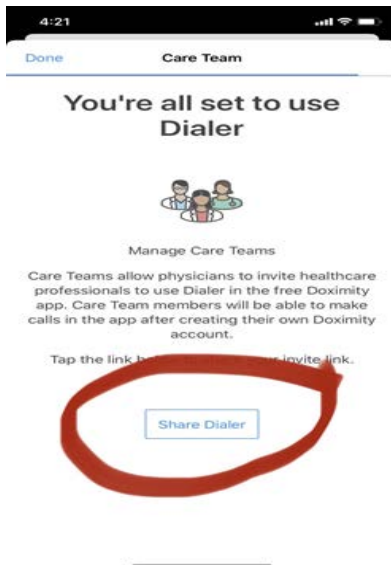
4:21

Done

Care Team

You're all set to use Dialer

Manage Care Teams

Care Teams allow physicians to invite healthcare professionals to use Dialer in the free Doximity app. Care Team members will be able to make calls in the app after creating their own Doximity account.

Tap the link b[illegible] invite link.

Share Dialer